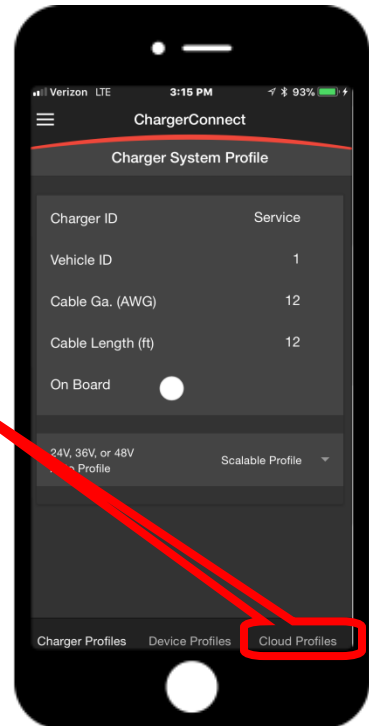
Verizon LTE 3:15 PM 93%

ChargerConnect

Charger System Profile

| Charger ID | Service |
|---|---|
| Vehicle ID | 1 |
| Cable Ga. (AWG) | 12 |
| Cable Length (ft) | 12 |
| On Board | |

24V, 36V, or 48V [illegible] Profile Scalable Profile

Charger Profiles Device Profiles Cloud Profiles